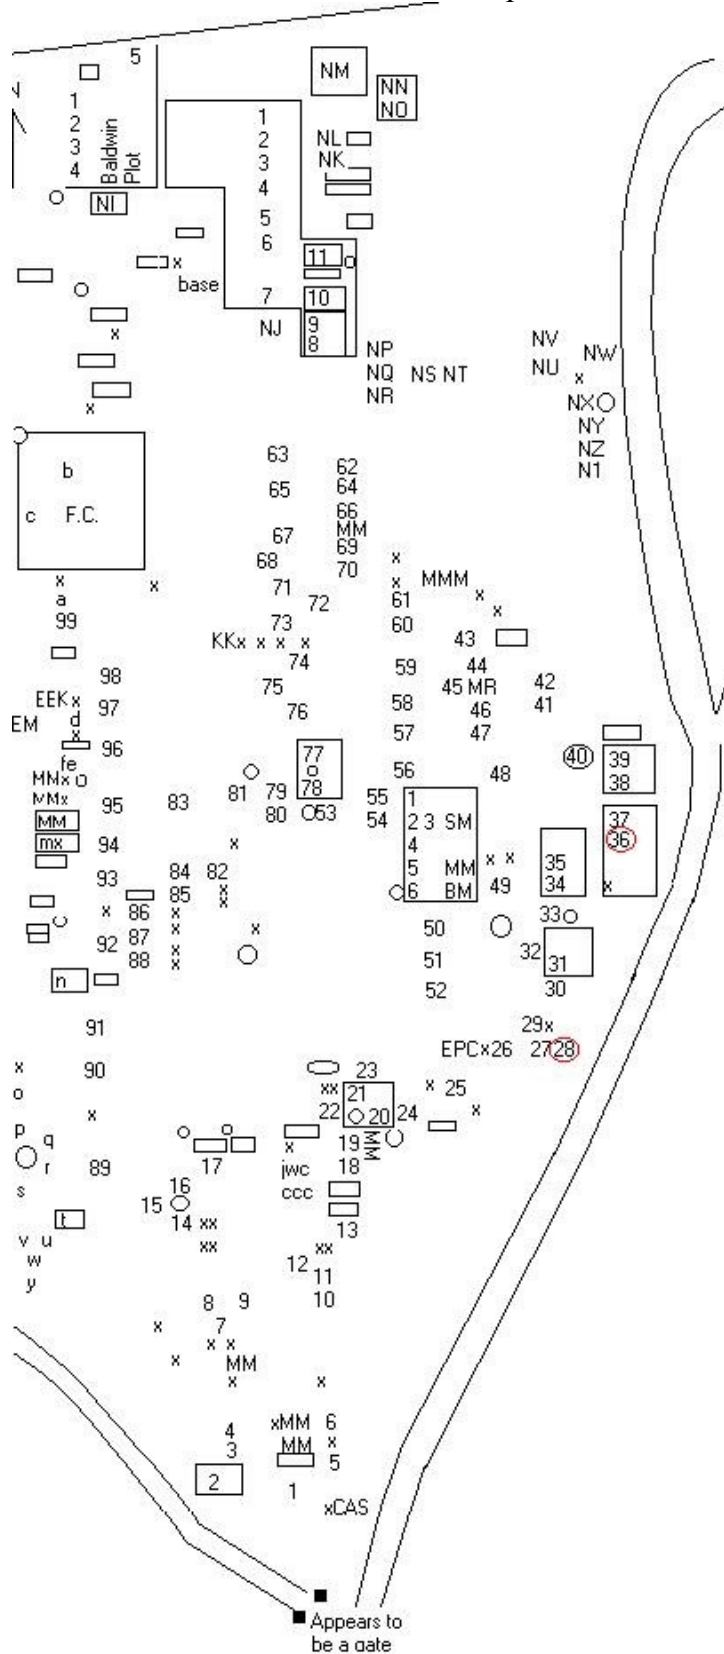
5
1
2
3
4
Baldwin Plot
NI
NM
NN
NO
1
2
3
4
5
6
7
NJ
NL
NK
11
10
9
8
x
base
NP
NQ
NR
NS NT
NV
NU
NW
x
NX
NY
NZ
N1
x
x
b
c F.C.
63
65
67
68
62
64
66
MM
69
70
x
x
MMM
61
60
x
x
a
99
x
71
72
73
KKx x x x
74
43
44
45 MR
46
47
42
41
59
58
57
98
EEK x
97
EM
d
x
fe
96
75
76
MMx
MMx
95
77
78
81
79
80
53
83
56
55
54
1
2 3 SM
4
5 MM
6 BM
48
40
39
38
37
36
35
34
x
MM
mx
94
x
93
x
86
84
85
x
x
82
x
x
x
x
x
x x
49
33
32
31
30
50
51
52
c
92
87
88
x
x
x
n
91
90
x
o
x
p
q
r
s
89
29x
EPCx26 27 28
23
xx
21
22 20
24
x 25
x
19 MM
18
17
x
jwc
ccc
16
15
14 xx
xx
13
t
v u
w
y
12 xx
11
10
8 9
7
x
x x
x
MM
x
x
4
3
2
xMM 6
MM x
5
1
xCAS
Appears to be a gate